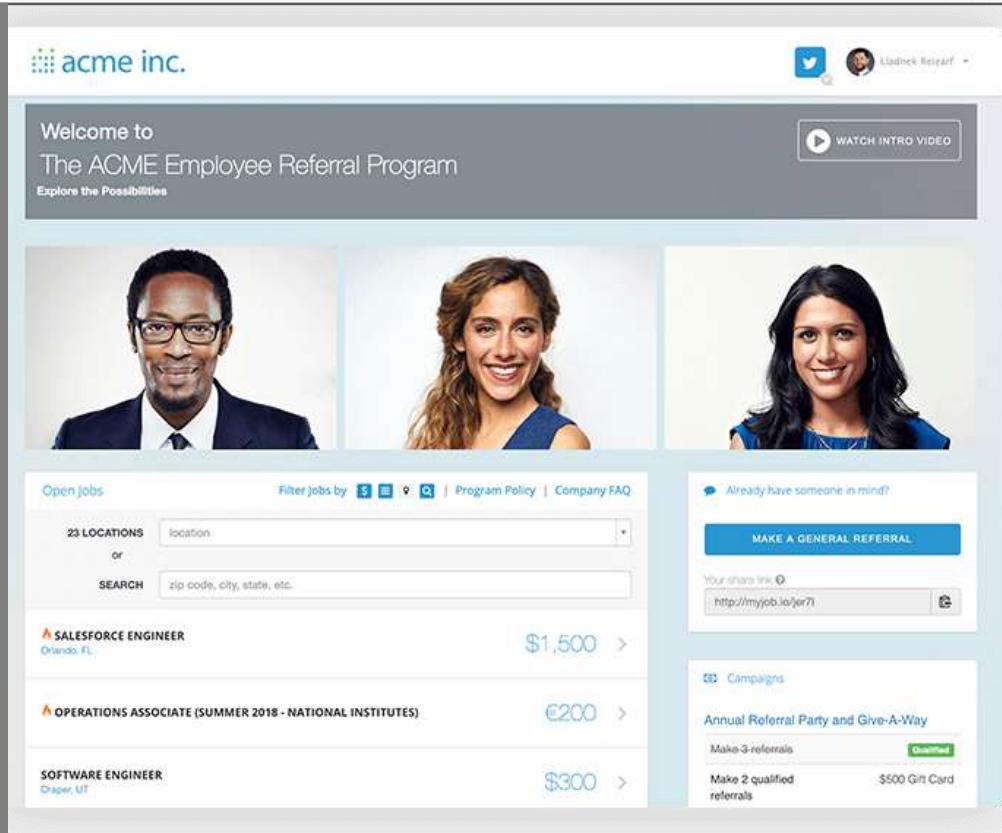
acme inc.

Lladnek Reiearf

Welcome to
The ACME Employee Referral Program
Explore the Possibilities

WATCH INTRO VIDEO

Open Jobs

Filter Jobs by | Program Policy | Company FAQ

23 LOCATIONS location
or
SEARCH zip code, city, state, etc.

SALESFORCE ENGINEER
Orlando, FL
$1,500

OPERATIONS ASSOCIATE (SUMMER 2018 - NATIONAL INSTITUTES)
€200

SOFTWARE ENGINEER
Draper, UT
$300

Already have someone in mind?

MAKE A GENERAL REFERRAL

Your share link
http://myjob.io/jer7l

Campaigns

Annual Referral Party and Give-A-Way

| Make 3 referrals | Qualified |
|---|---|
| Make 2 qualified referrals | $500 Gift Card |